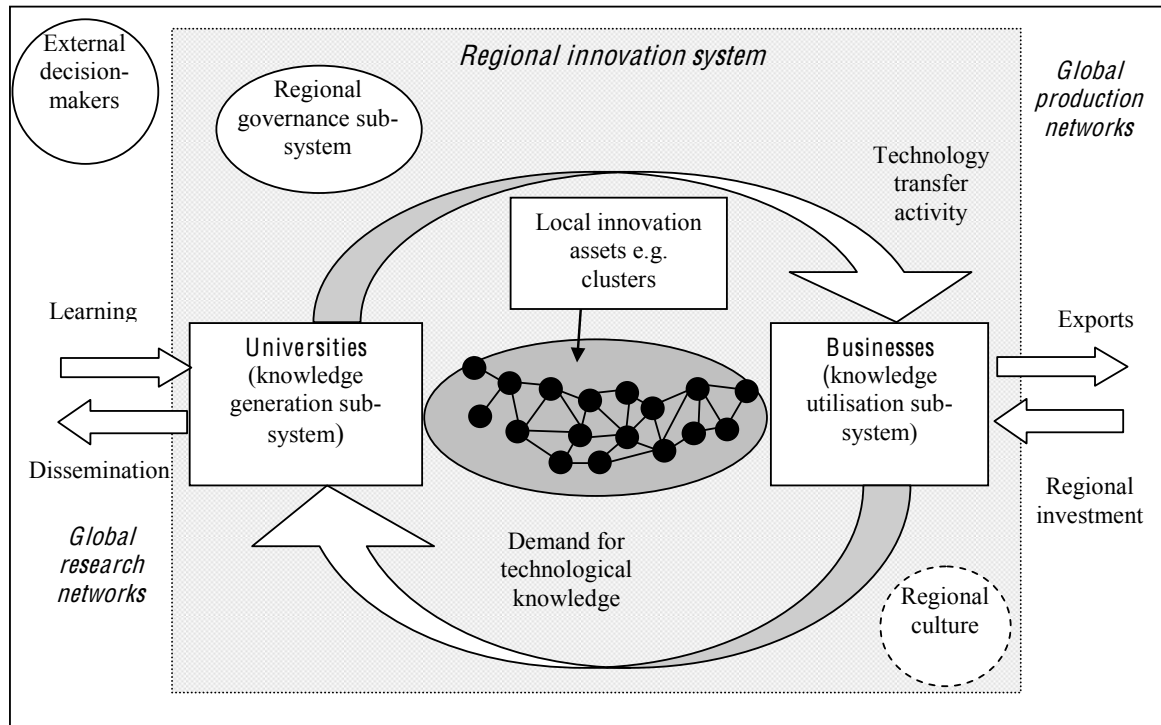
External decision-makers

Regional innovation system

Global production networks

Regional governance sub-system

Technology transfer activity

Local innovation assets e.g. clusters

Learning

Universities (knowledge generation sub-system)

Businesses (knowledge utilisation sub-system)

Exports

Dissemination

Regional investment

Global research networks

Demand for technological knowledge

Regional culture